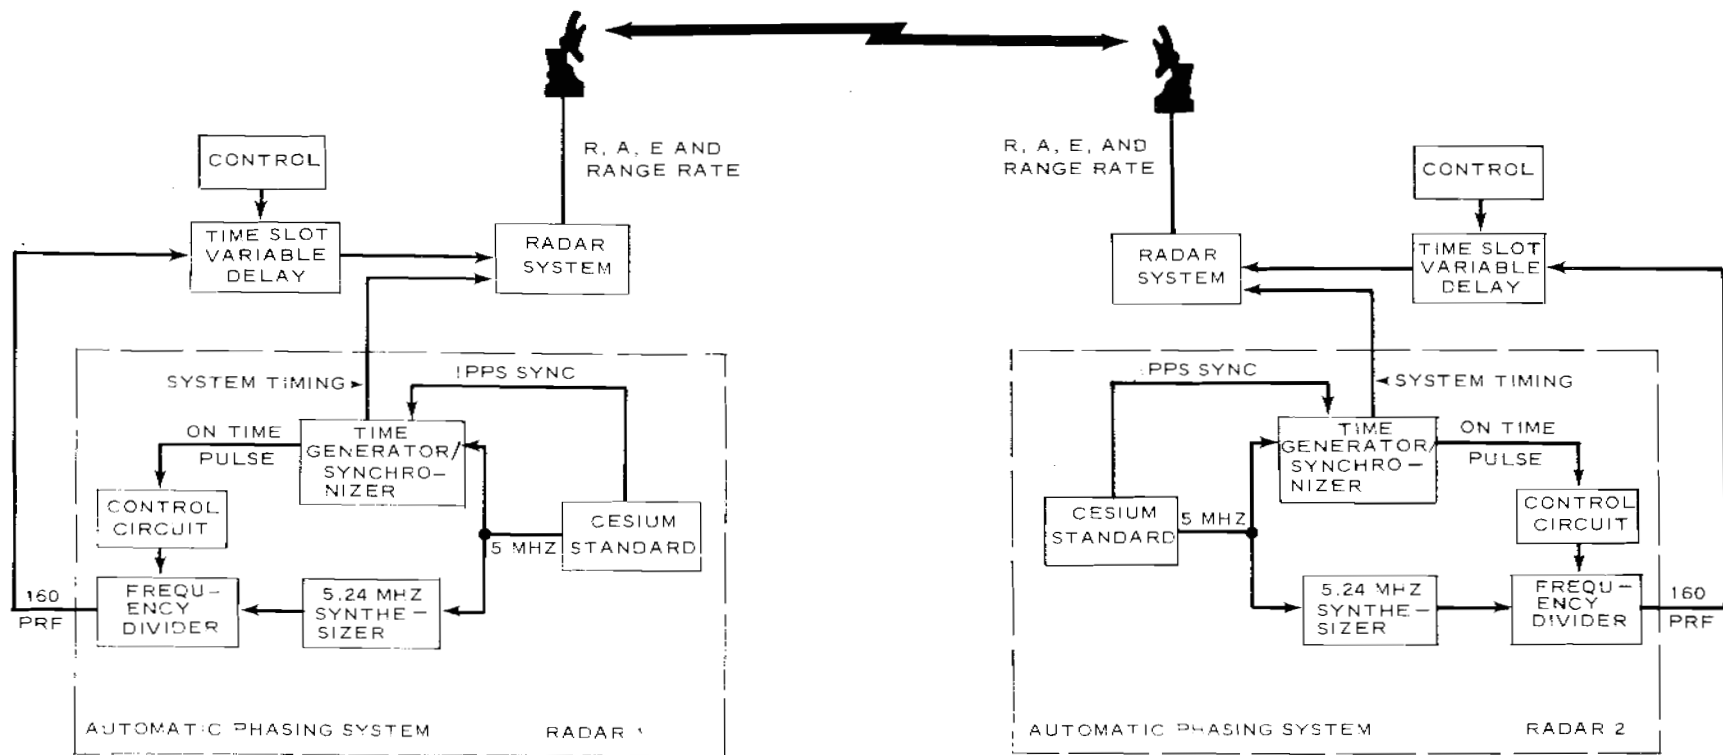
R, A, E AND RANGE RATE

CONTROL

TIME SLOT VARIABLE DELAY

RADAR SYSTEM

SYSTEM TIMING

1PPS SYNC

ON TIME PULSE

TIME GENERATOR/ SYNCHRONIZER

CONTROL CIRCUIT

CESIUM STANDARD

5 MHZ

160 PRF

FREQUENCY DIVIDER

5.24 MHZ SYNTHESIZER

AUTOMATIC PHASING SYSTEM

RADAR 1

R, A, E, AND RANGE RATE

CONTROL

RADAR SYSTEM

TIME SLOT VARIABLE DELAY

1PPS SYNC

SYSTEM TIMING

TIME GENERATOR/ SYNCHRONIZER

ON TIME PULSE

CESIUM STANDARD

5 MHZ

CONTROL CIRCUIT

5.24 MHZ SYNTHESIZER

FREQUENCY DIVIDER

160 PRF

AUTOMATIC PHASING SYSTEM

RADAR 2